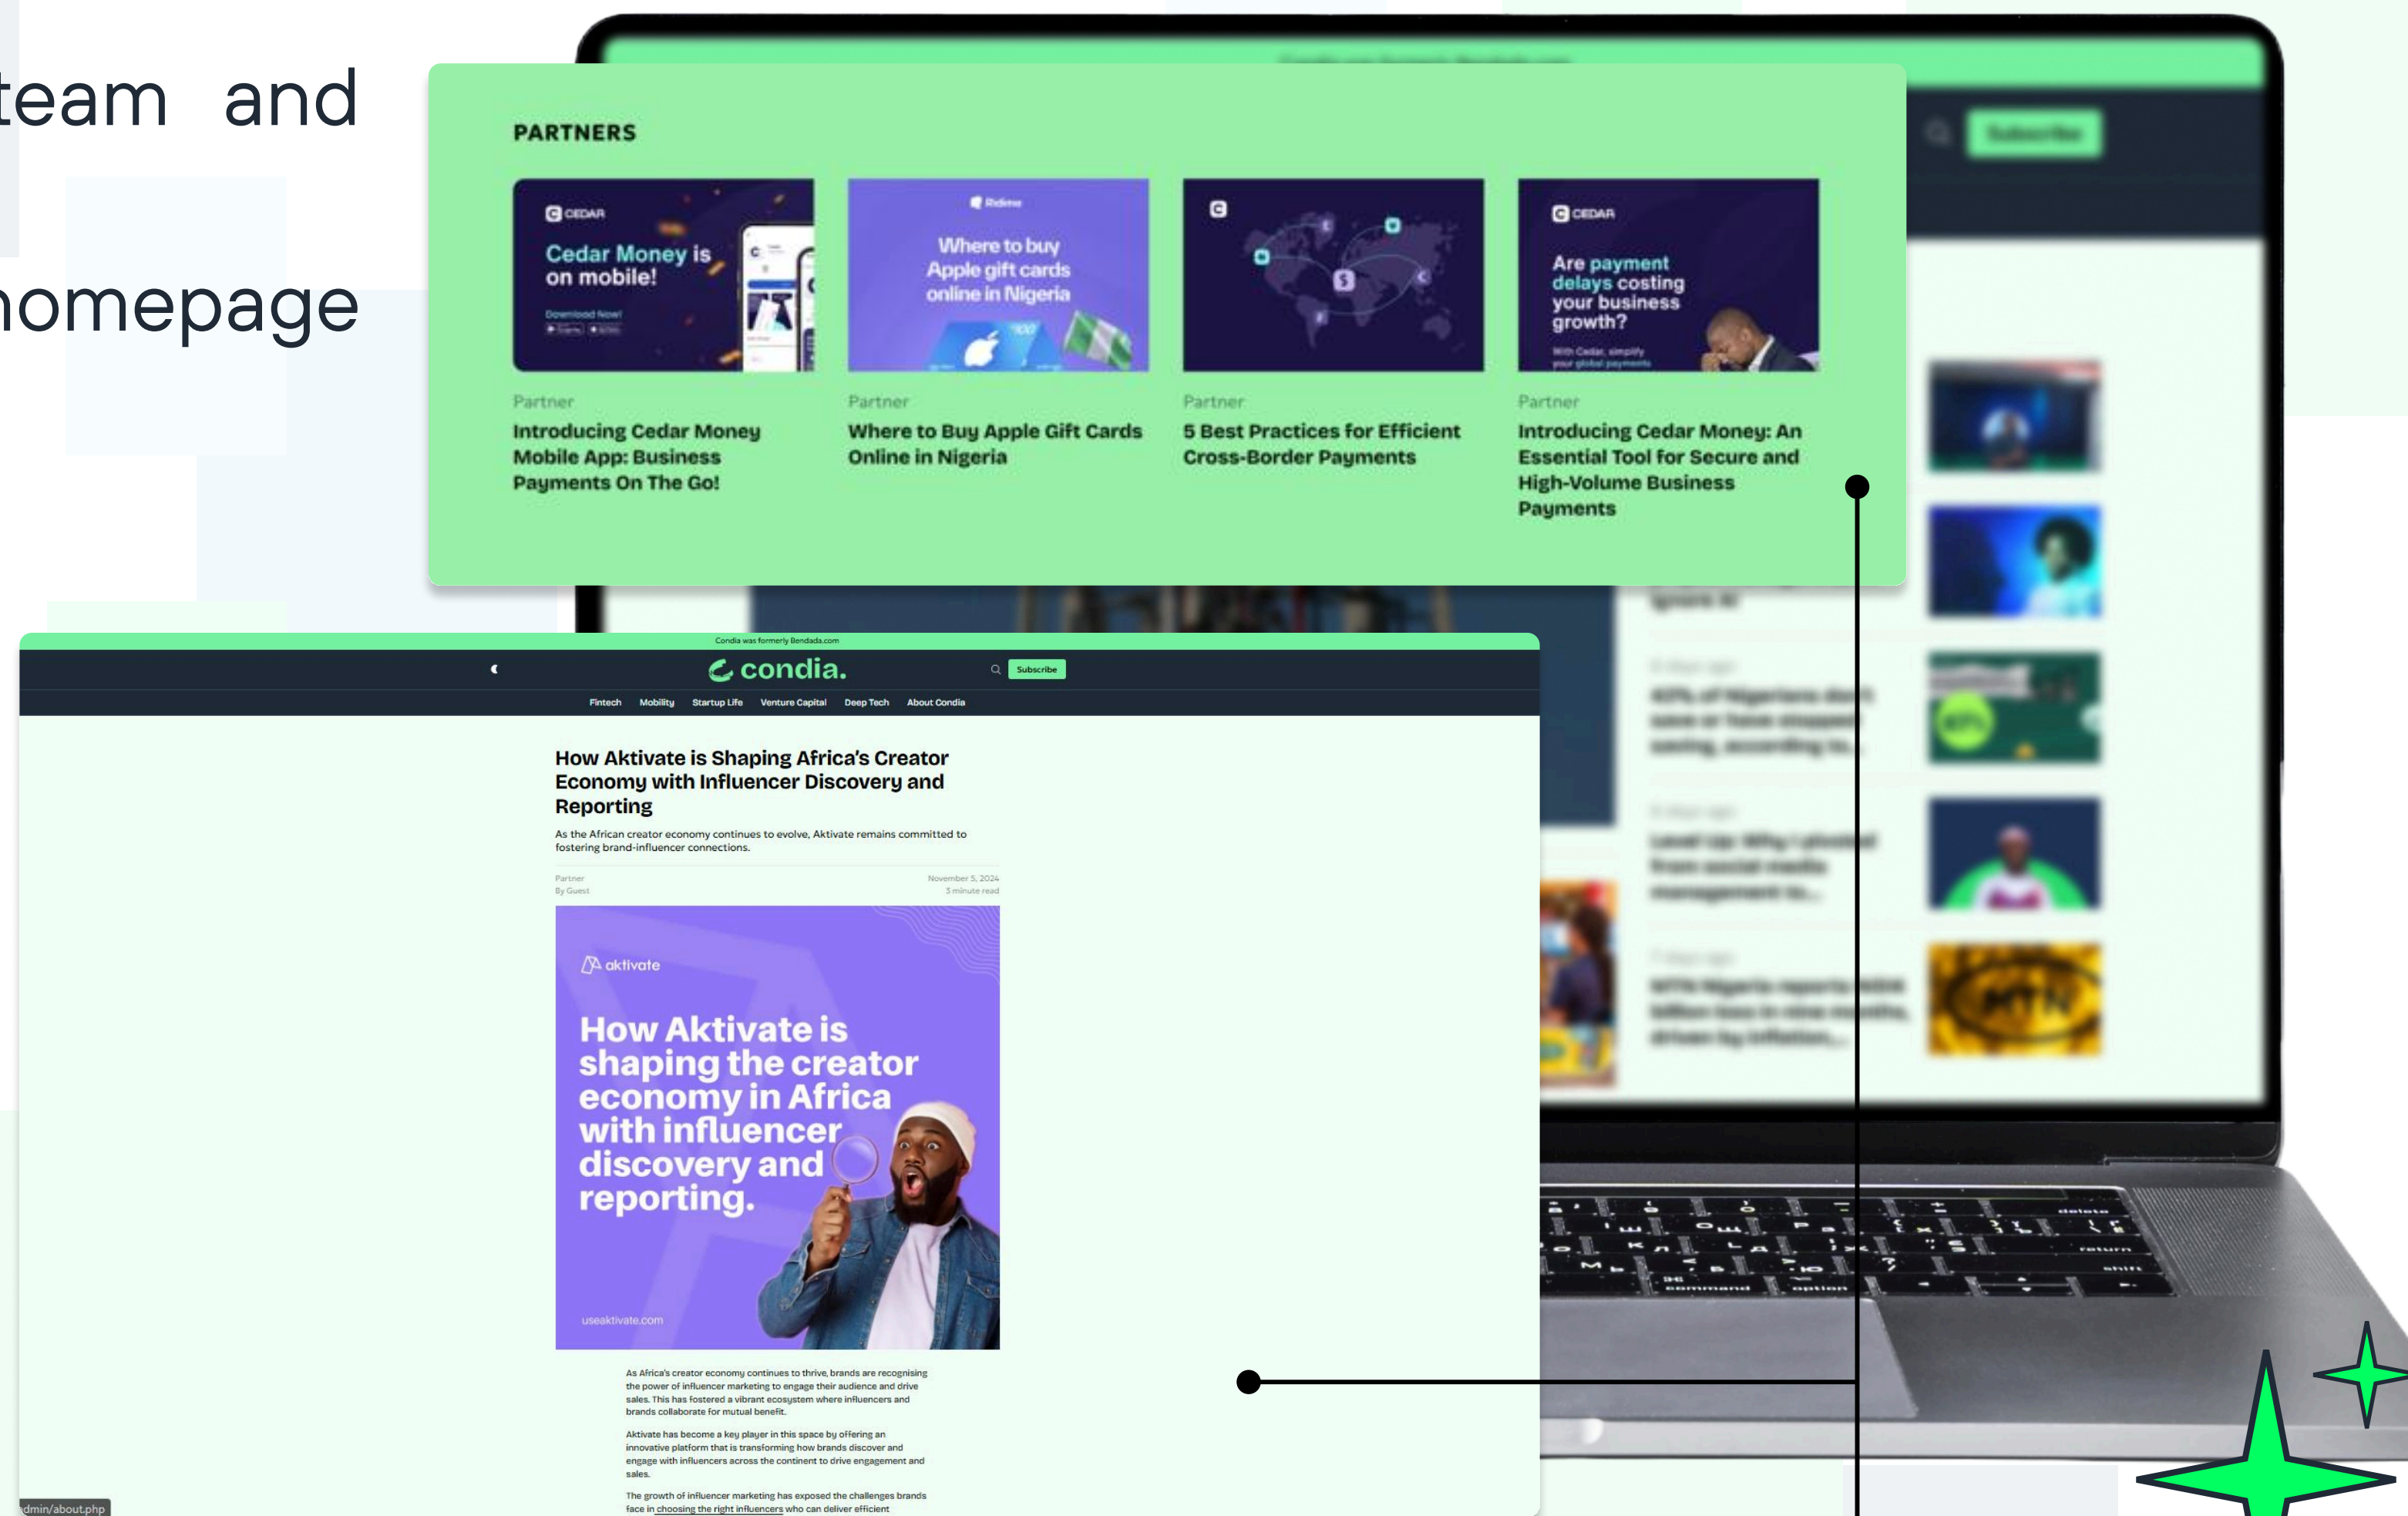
team and

homepage

PARTNERS

CEDAR
Cedar Money is on mobile!
Download Now!

Ridima
Where to buy Apple gift cards online in Nigeria

CEDAR
Are payment delays costing your business growth?
With Cedar, simplify your global payments

Partner
Introducing Cedar Money Mobile App: Business Payments On The Go!

Partner
Where to Buy Apple Gift Cards Online in Nigeria

Partner
5 Best Practices for Efficient Cross-Border Payments

Partner
Introducing Cedar Money: An Essential Tool for Secure and High-Volume Business Payments

Condia was formerly Bendada.com

condia.

Subscribe

Fintech Mobility Startup Life Venture Capital Deep Tech About Condia

How Aktivate is Shaping Africa's Creator Economy with Influencer Discovery and Reporting

As the African creator economy continues to evolve, Aktivate remains committed to fostering brand-influencer connections.

Partner
By Guest

November 5, 2024
3 minute read

aktivate

How Aktivate is shaping the creator economy in Africa with influencer discovery and reporting.

useaktivate.com

As Africa's creator economy continues to thrive, brands are recognising the power of influencer marketing to engage their audience and drive sales. This has fostered a vibrant ecosystem where influencers and brands collaborate for mutual benefit.

Aktivate has become a key player in this space by offering an innovative platform that is transforming how brands discover and engage with influencers across the continent to drive engagement and sales.

The growth of influencer marketing has exposed the challenges brands face in choosing the right influencers who can deliver efficient

dmin/about.php